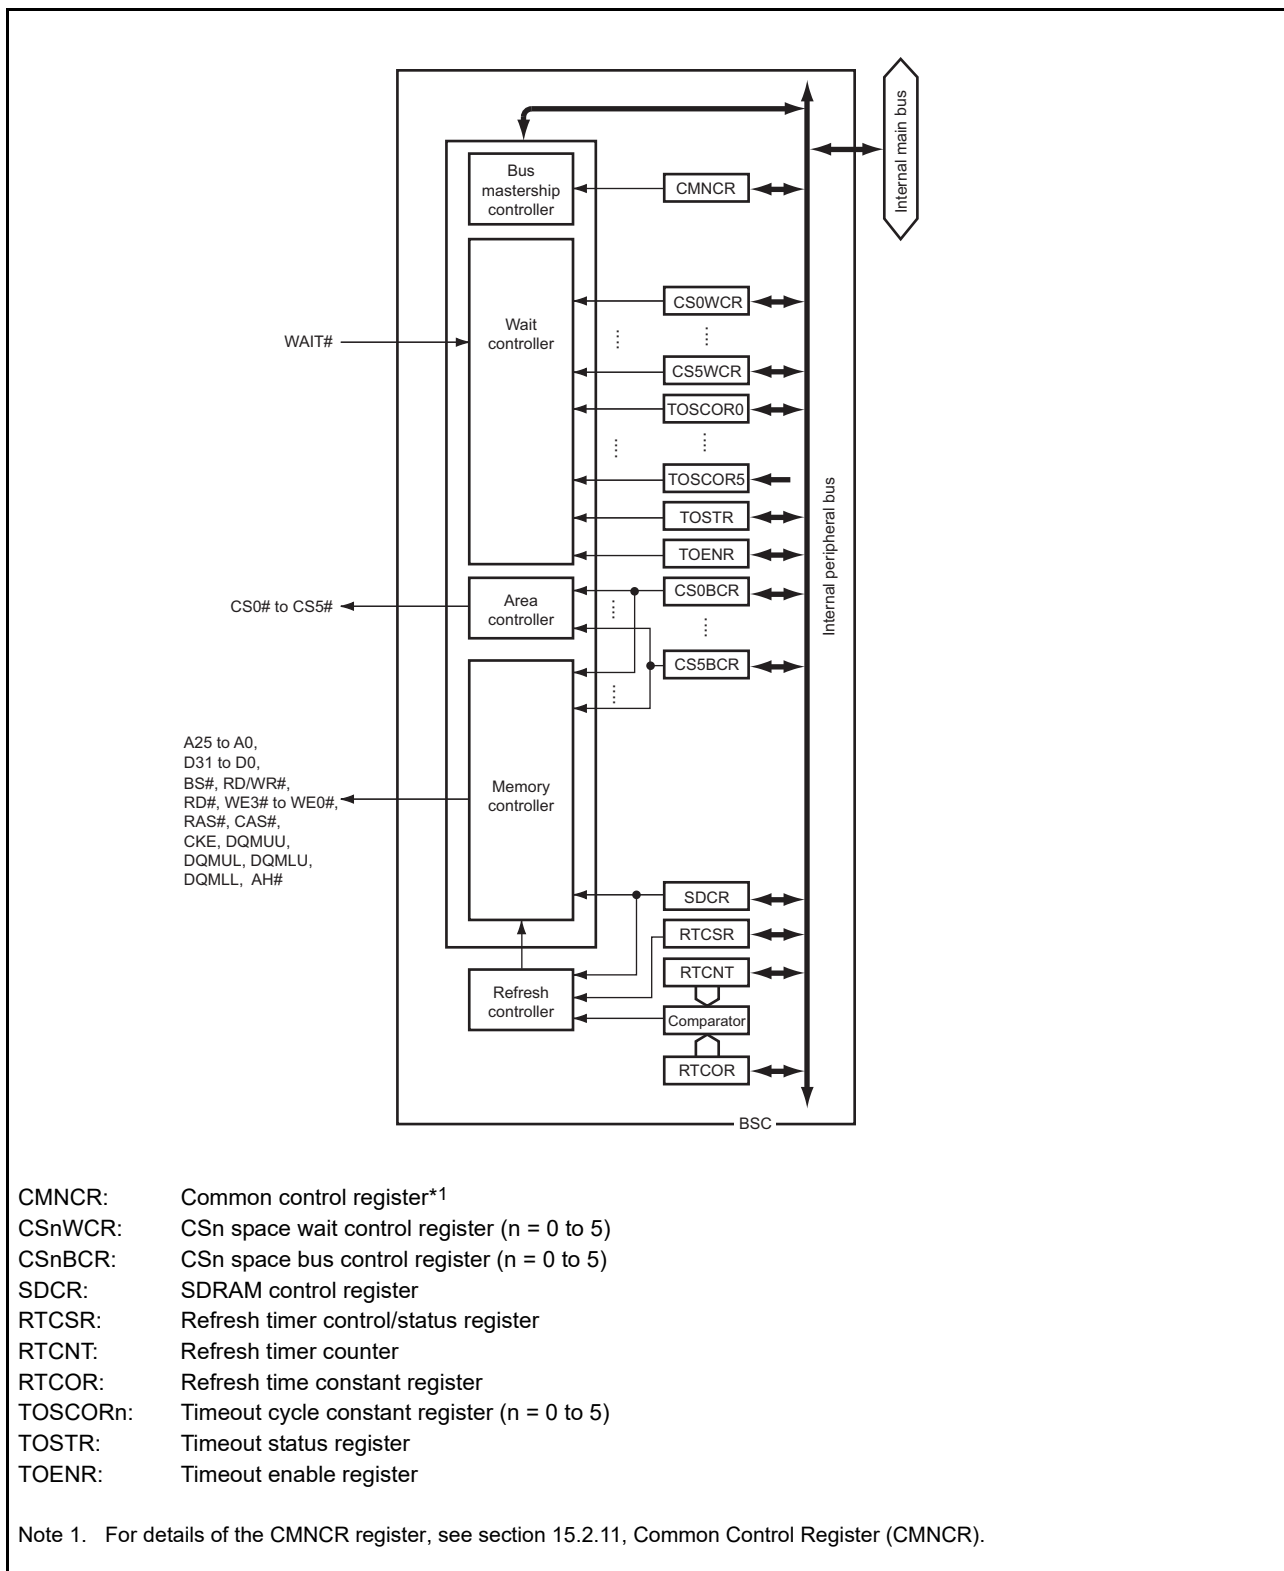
Internal main bus

Bus mastership controller

CMNCR

Wait controller

WAIT#

CS0WCR

CS5WCR

TOSCOR0

TOSCOR5

TOSTR

TOENR

Internal peripheral bus

CS0# to CS5#

Area controller

CS0BCR

CS5BCR

A25 to A0, D31 to D0, BS#, RD/WR#, RD#, WE3# to WE0#, RAS#, CAS#, CKE, DQMUU, DQMUL, DQMLU, DQMLL, AH#

Memory controller

SDCR

RTCSR

RTCNT

Refresh controller

Comparator

RTCOR

BSC

CMNCR: Common control register*1
CSnWCR: CSn space wait control register (n = 0 to 5)
CSnBCR: CSn space bus control register (n = 0 to 5)
SDCR: SDRAM control register
RTCSR: Refresh timer control/status register
RTCNT: Refresh timer counter
RTCOR: Refresh time constant register
TOSCORn: Timeout cycle constant register (n = 0 to 5)
TOSTR: Timeout status register
TOENR: Timeout enable register

Note 1. For details of the CMNCR register, see section 15.2.11, Common Control Register (CMNCR).